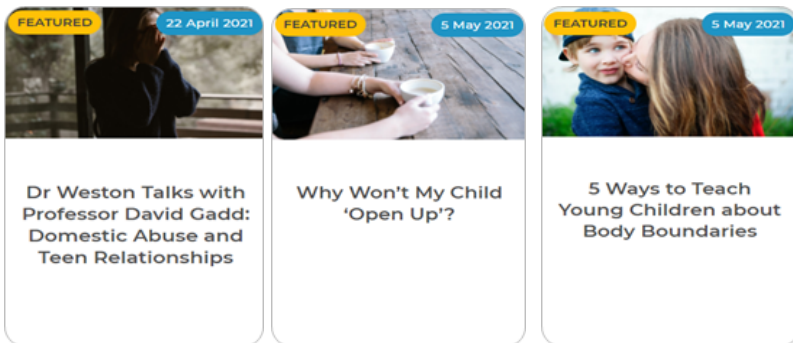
FEATURED
22 April 2021
Dr Weston Talks with Professor David Gadd: Domestic Abuse and Teen Relationships

FEATURED
5 May 2021
Why Won't My Child 'Open Up'?

FEATURED
5 May 2021
5 Ways to Teach Young Children about Body Boundaries